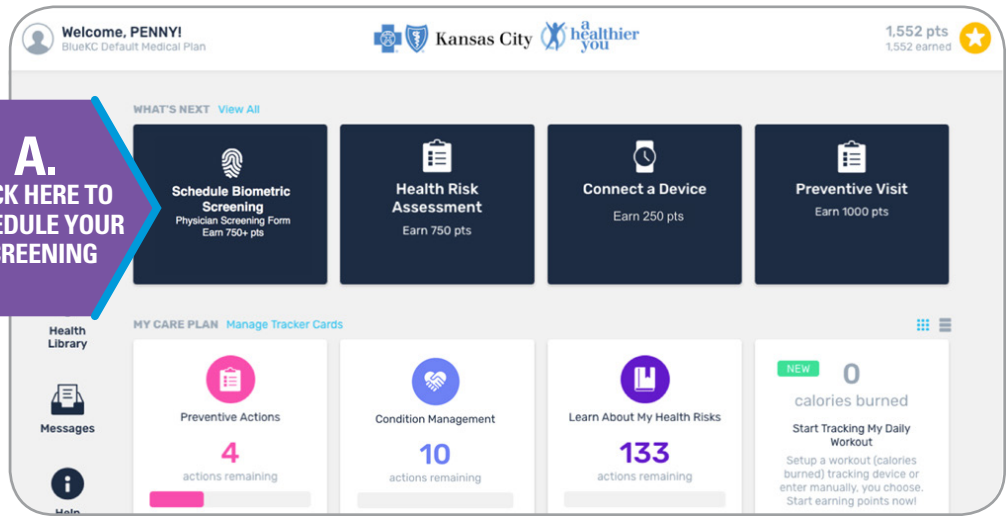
Welcome, PENNY!
BlueKC Default Medical Plan

Kansas City a healthier you

1,552 pts
1,552 earned

A.
CK HERE TO
EDULE YOUR
REENING

WHAT'S NEXT View All

Schedule Biometric Screening
Physician Screening Form
Earn 750+ pts

Health Risk Assessment
Earn 750 pts

Connect a Device
Earn 250 pts

Preventive Visit
Earn 1000 pts

Health Library

MY CARE PLAN Manage Tracker Cards

Preventive Actions
4
actions remaining

Condition Management
10
actions remaining

Learn About My Health Risks
133
actions remaining

NEW
0
calories burned
Start Tracking My Daily Workout
Setup a workout (calories burned) tracking device or enter manually, you choose. Start earning points now!

Messages

Help